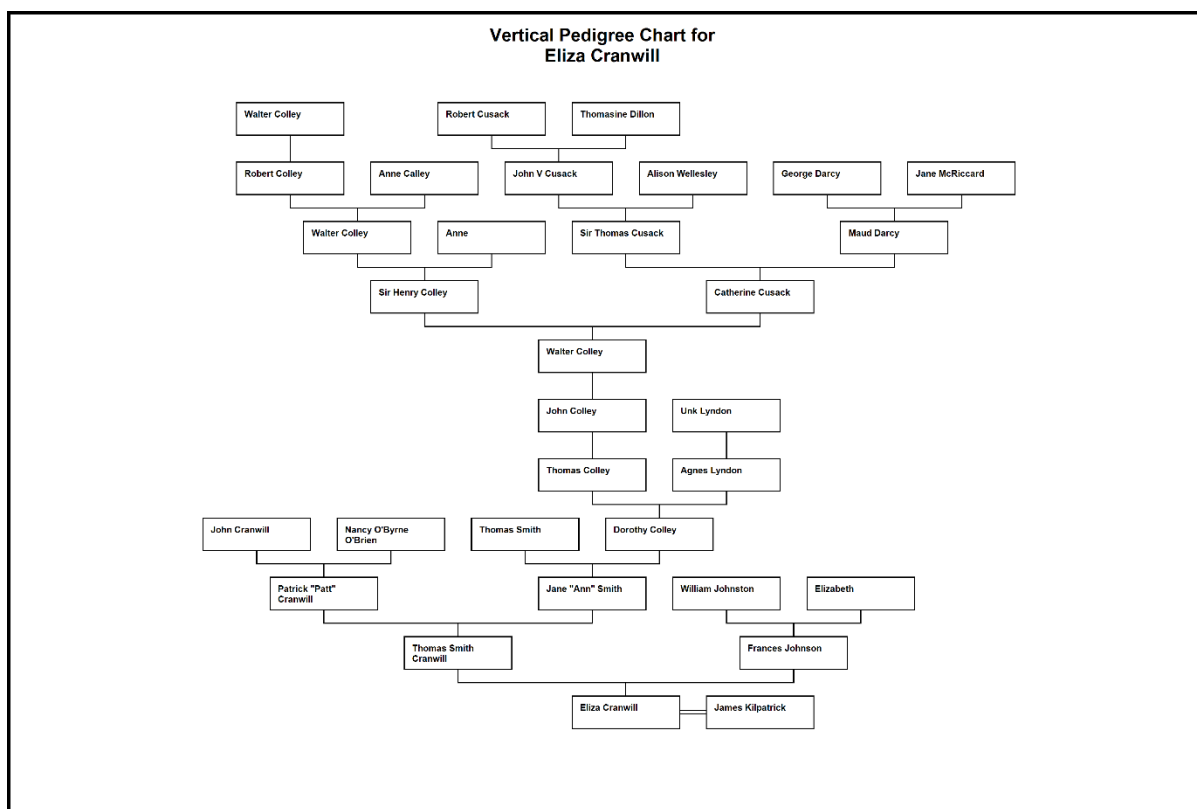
Vertical Pedigree Chart for
Eliza Cranwill

Walter Colley

Robert Cusack

Thomasine Dillon

Robert Colley

Anne Calley

John V Cusack

Alison Wellesley

George Darcy

Jane McRiccard

Walter Colley

Anne

Sir Thomas Cusack

Maud Darcy

Sir Henry Colley

Catherine Cusack

Walter Colley

John Colley

Unk Lyndon

Thomas Colley

Agnes Lyndon

John Cranwill

Nancy O'Byrne O'Brien

Thomas Smith

Dorothy Colley

Patrick "Patt" Cranwill

Jane "Ann" Smith

William Johnston

Elizabeth

Thomas Smith Cranwill

Frances Johnson

Eliza Cranwill

James Kilpatrick